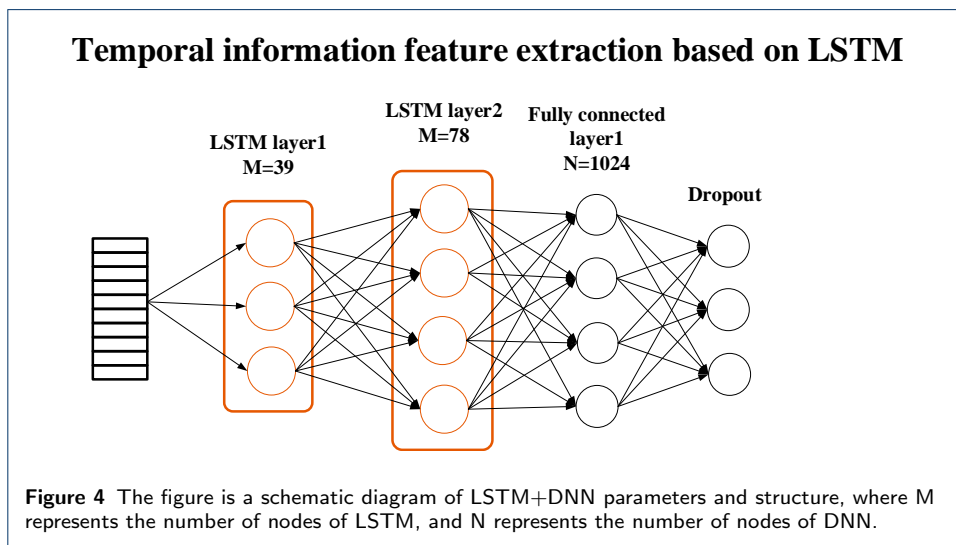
Temporal information feature extraction based on LSTM

LSTM layer1
M=39

LSTM layer2
M=78

Fully connected layer1
N=1024

Dropout

**Figure 4** The figure is a schematic diagram of LSTM+DNN parameters and structure, where M represents the number of nodes of LSTM, and N represents the number of nodes of DNN.